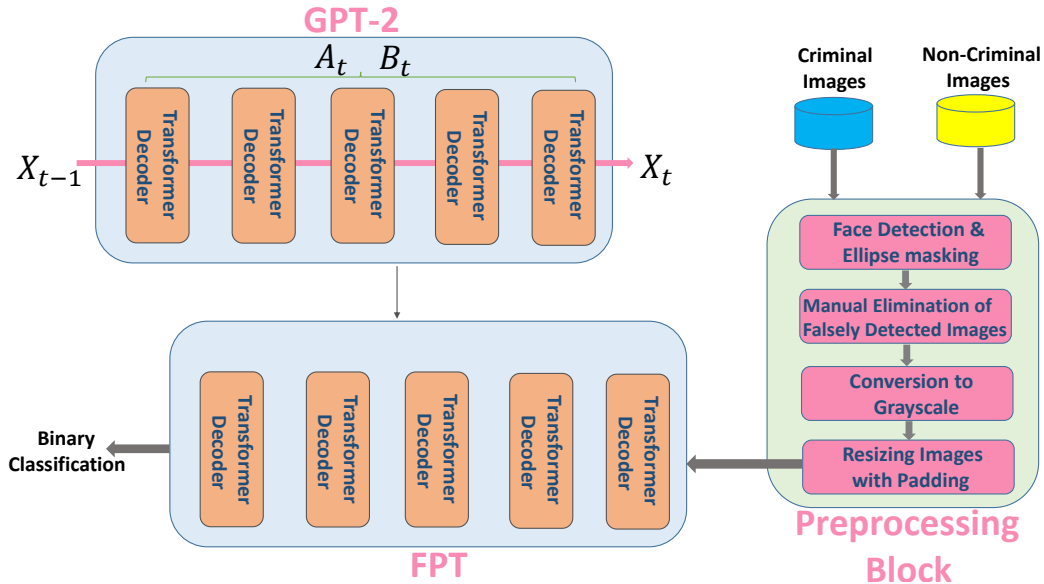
GPT-2

$A_t$ $B_t$

$X_{t-1}$

Transformer Decoder

Transformer Decoder

Transformer Decoder

Transformer Decoder

Transformer Decoder

$X_t$

Criminal Images

Non-Criminal Images

Face Detection & Ellipse masking

Manual Elimination of Falsely Detected Images

Conversion to Grayscale

Resizing Images with Padding

Preprocessing Block

Binary Classification

Transformer Decoder

Transformer Decoder

Transformer Decoder

Transformer Decoder

Transformer Decoder

FPT